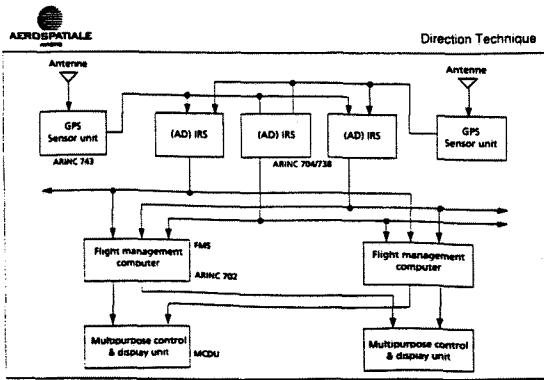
AEROSPATIALE

Direction Technique

Antenne

Antenne

GPS Sensor unit

ARINC 743

(AD) IRS

(AD) IRS

(AD) IRS

ARINC 704/738

GPS Sensor unit

FMS

Flight management computer

ARINC 702

Flight management computer

Multipurpose control & display unit

MCDU

Multipurpose control & display unit